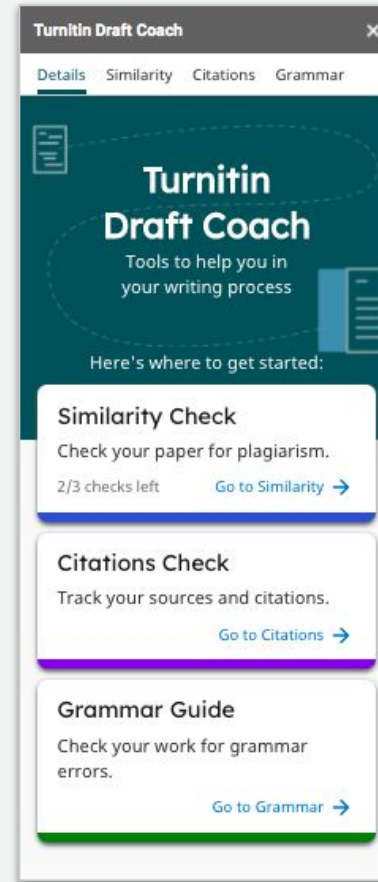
Turnitin Draft Coach ×

Details Similarity Citations Grammar

Turnitin Draft Coach

Tools to help you in your writing process

Here's where to get started:

Similarity Check

Check your paper for plagiarism.

2/3 checks left

Go to Similarity →

Citations Check

Track your sources and citations.

Go to Citations →

Grammar Guide

Check your work for grammar errors.

Go to Grammar →